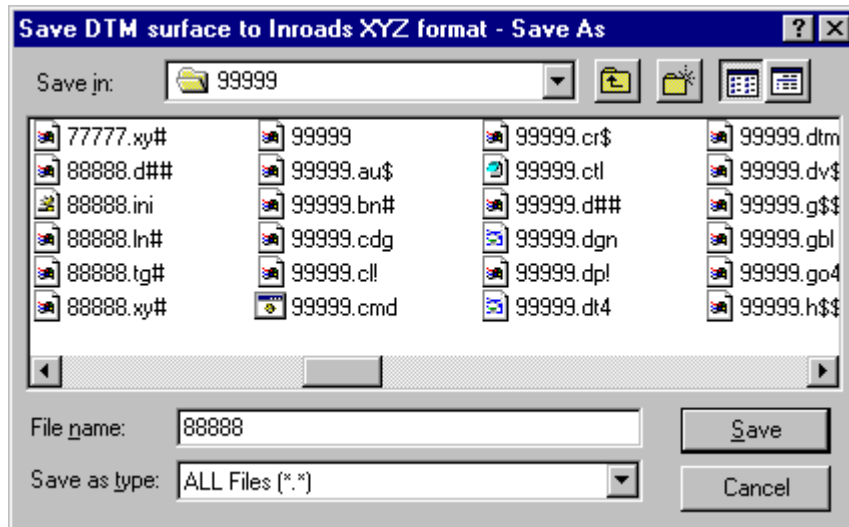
Save DTM surface to Inroads XYZ format - Save As

?

Save in: 99999

77777.xy#
88888.d##
88888.ini
88888.ln#
88888.tg#
88888.xy#

99999
99999.au$
99999.bn#
99999.cdg
99999.cl!
99999.cmd

99999.cr$
99999.ctl
99999.d##
99999.dgn
99999.dp!
99999.dt4

99999.dtm
99999.dv$
99999.g$$
99999.gbl
99999.go4
99999.h$$

File name: 88888

Save

Save as type: ALL Files (*.*)

Cancel